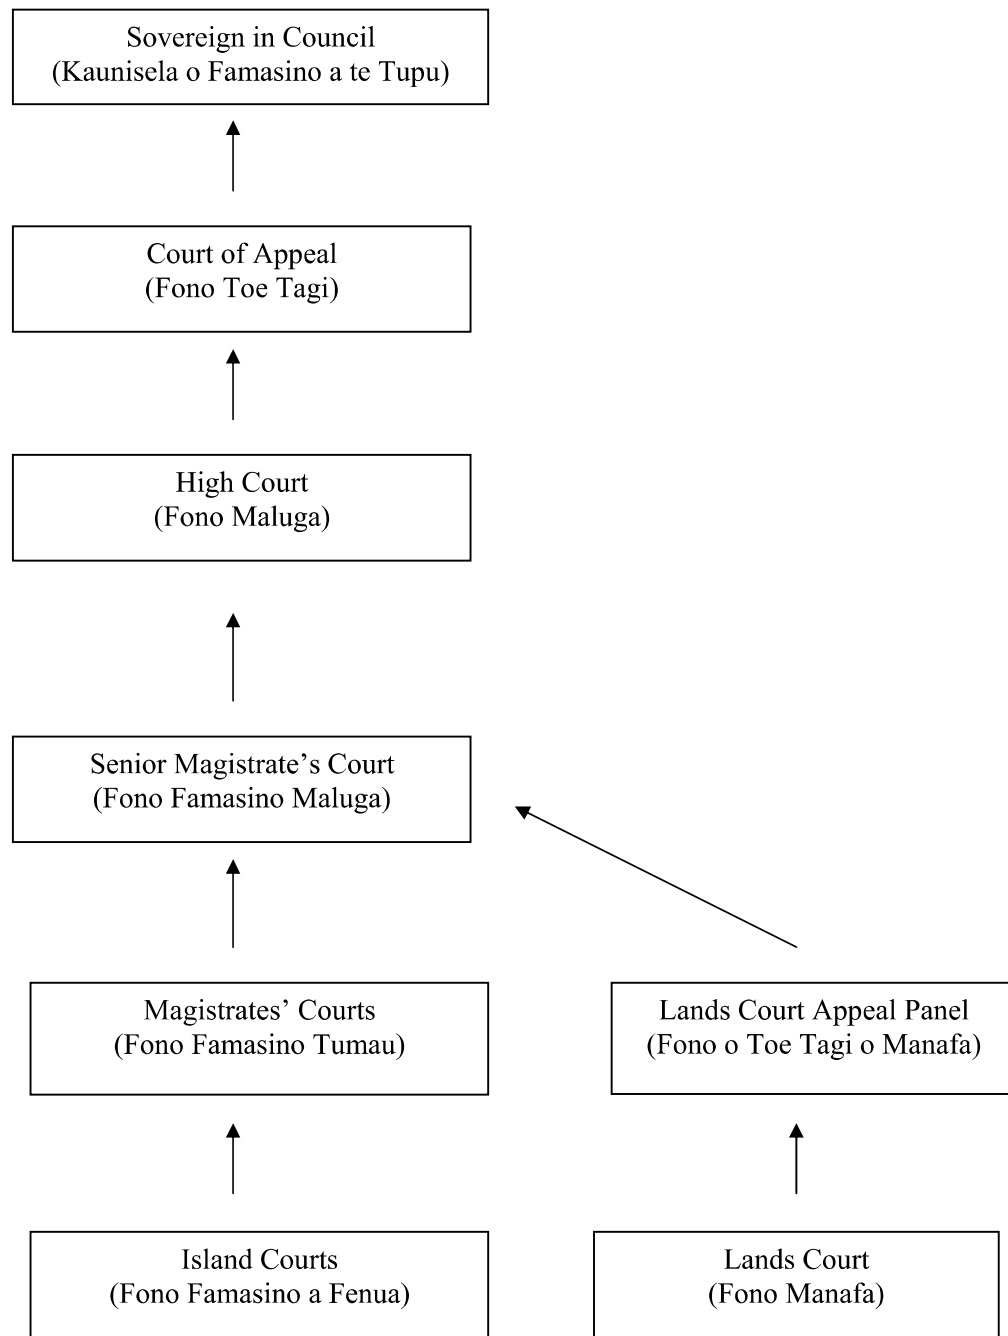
Sovereign in Council
(Kaunisela o Famasino a te Tupu)

Court of Appeal
(Fono Toe Tagi)

High Court
(Fono Maluga)

Senior Magistrate's Court
(Fono Famasino Maluga)

Magistrates' Courts
(Fono Famasino Tumau)

Lands Court Appeal Panel
(Fono o Toe Tagi o Manafa)

Island Courts
(Fono Famasino a Fenua)

Lands Court
(Fono Manafa)